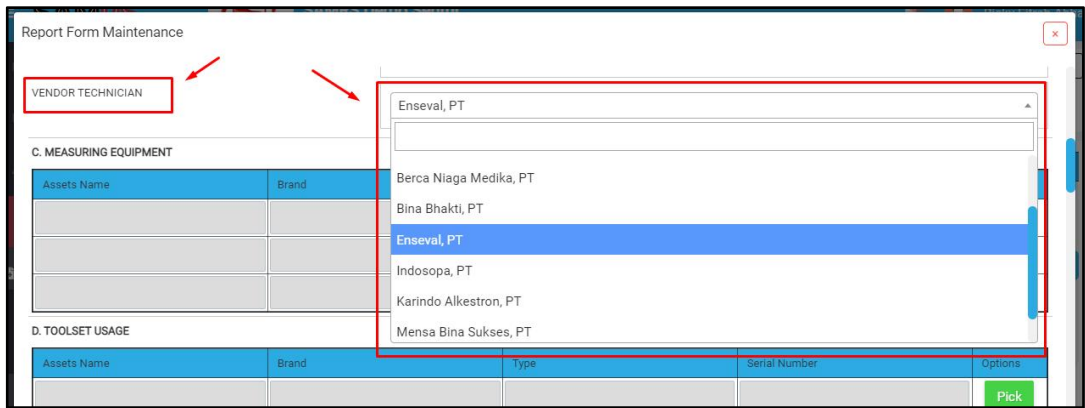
Report Form Maintenance

×

VENDOR TECHNICIAN

Enseval, PT

C. MEASURING EQUIPMENT

| Assets Name | Brand |
|---|---|
| | |
| | |
| | |

Berca Niaga Medika, PT
Bina Bhakti, PT
Enseval, PT
Indosopa, PT
Karindo Alkestron, PT
Mensa Bina Sukses, PT

D. TOOLSET USAGE

| Assets Name | Brand | Type | Serial Number | Options |
|---|---|---|---|---|
| | | | | Pick |